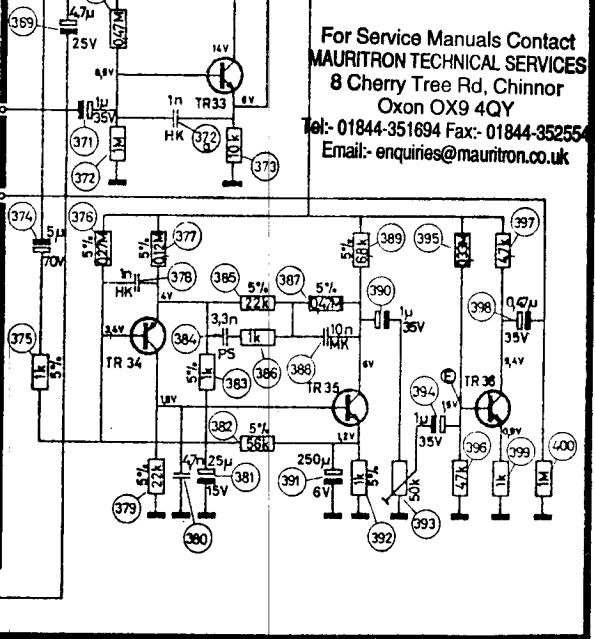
For Service Manuals Contact
MAURITRON TECHNICAL SERVICES
8 Cherry Tree Rd, Chinnor
Oxon OX9 4QY
Tel:- 01844-351694 Fax:- 01844-352554
Email:- enquiries@mauritron.co.uk

369
4,7μ
25V
0,47M
14V
8,8V
TR33
1n
HK
35V
1μ
6V
371
1M
372
372a
10k
373
374
5μ
70V
375
1k
5%
376
5%
0,27M
377
5%
0,12M
1n
HK
378
4V
3,4V
TR 34
385
5%
22k
387
5%
0,47M
389
5%
68k
390
1μ
35V
395
3,3k
397
4,7k
398
0,47μ
35V
384
3,3n
PS
1k
10n
MK
5%
1k
383
386
388
TR 35
6V
394
E
19V
TR 36
9,4V
1,8V
382
5%
56k
1,2V
1μ
35V
0,9V
5%
22k
379
47n
380
25μ
15V
381
250μ
6V
391
1k
5%
392
50k
393
396
4,7k
399
1k
400
1M